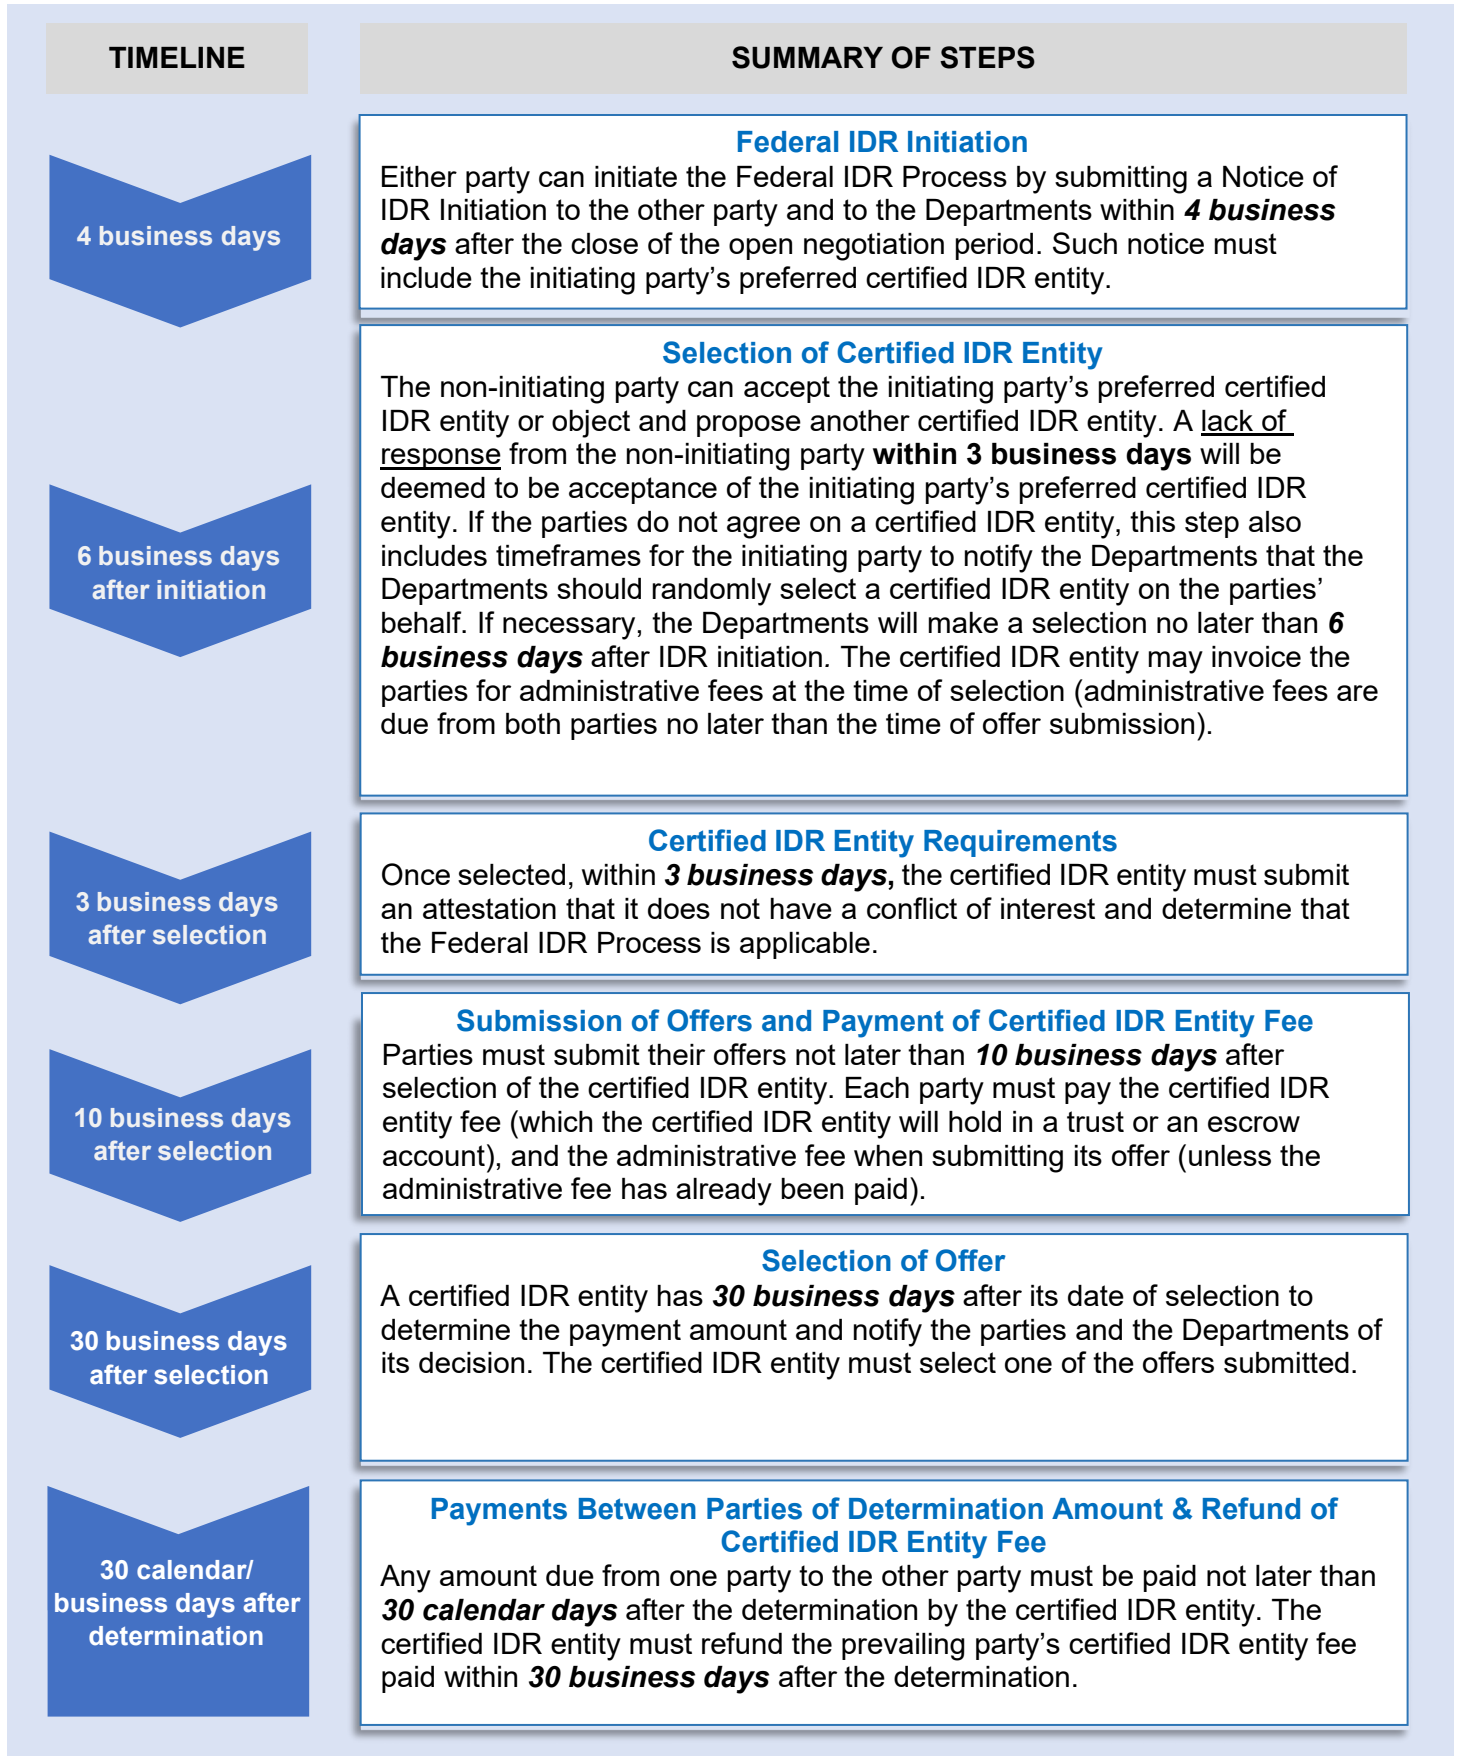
| TIMELINE | SUMMARY OF STEPS |
|---|---|
| 4 business days | **Federal IDR Initiation** Either party can initiate the Federal IDR Process by submitting a Notice of IDR Initiation to the other party and to the Departments within ***4 business days*** after the close of the open negotiation period. Such notice must include the initiating party's preferred certified IDR entity. |
| 6 business days after initiation | **Selection of Certified IDR Entity** The non-initiating party can accept the initiating party's preferred certified IDR entity or object and propose another certified IDR entity. A lack of response from the non-initiating party **within 3 business days** will be deemed to be acceptance of the initiating party's preferred certified IDR entity. If the parties do not agree on a certified IDR entity, this step also includes timeframes for the initiating party to notify the Departments that the Departments should randomly select a certified IDR entity on the parties' behalf. If necessary, the Departments will make a selection no later than ***6 business days*** after IDR initiation. The certified IDR entity may invoice the parties for administrative fees at the time of selection (administrative fees are due from both parties no later than the time of offer submission). |
| 3 business days after selection | **Certified IDR Entity Requirements** Once selected, within ***3 business days,*** the certified IDR entity must submit an attestation that it does not have a conflict of interest and determine that the Federal IDR Process is applicable. |
| 10 business days after selection | **Submission of Offers and Payment of Certified IDR Entity Fee** Parties must submit their offers not later than ***10 business days*** after selection of the certified IDR entity. Each party must pay the certified IDR entity fee (which the certified IDR entity will hold in a trust or an escrow account), and the administrative fee when submitting its offer (unless the administrative fee has already been paid). |
| 30 business days after selection | **Selection of Offer** A certified IDR entity has ***30 business days*** after its date of selection to determine the payment amount and notify the parties and the Departments of its decision. The certified IDR entity must select one of the offers submitted. |
| 30 calendar/ business days after determination | **Payments Between Parties of Determination Amount & Refund of Certified IDR Entity Fee** Any amount due from one party to the other party must be paid not later than ***30 calendar days*** after the determination by the certified IDR entity. The certified IDR entity must refund the prevailing party's certified IDR entity fee paid within ***30 business days*** after the determination. |